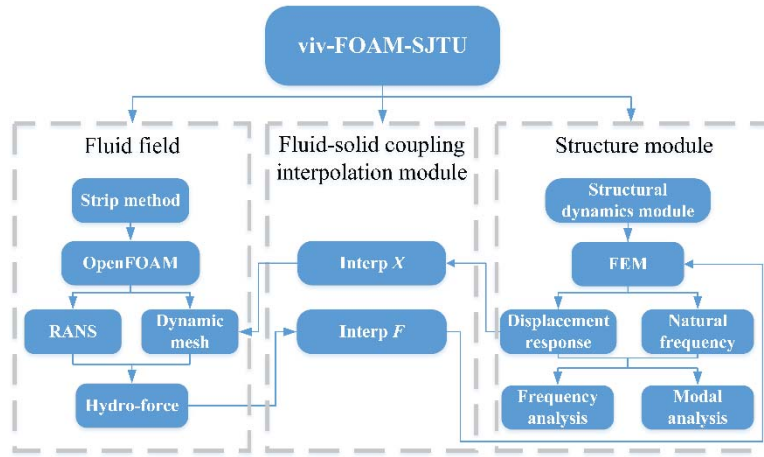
viv-FOAM-SJTU

Fluid field

Strip method

OpenFOAM

RANS

Dynamic mesh

Hydro-force

Fluid-solid coupling interpolation module

Interp $X$

Interp $F$

Structure module

Structural dynamics module

FEM

Displacement response

Natural frequency

Frequency analysis

Modal analysis